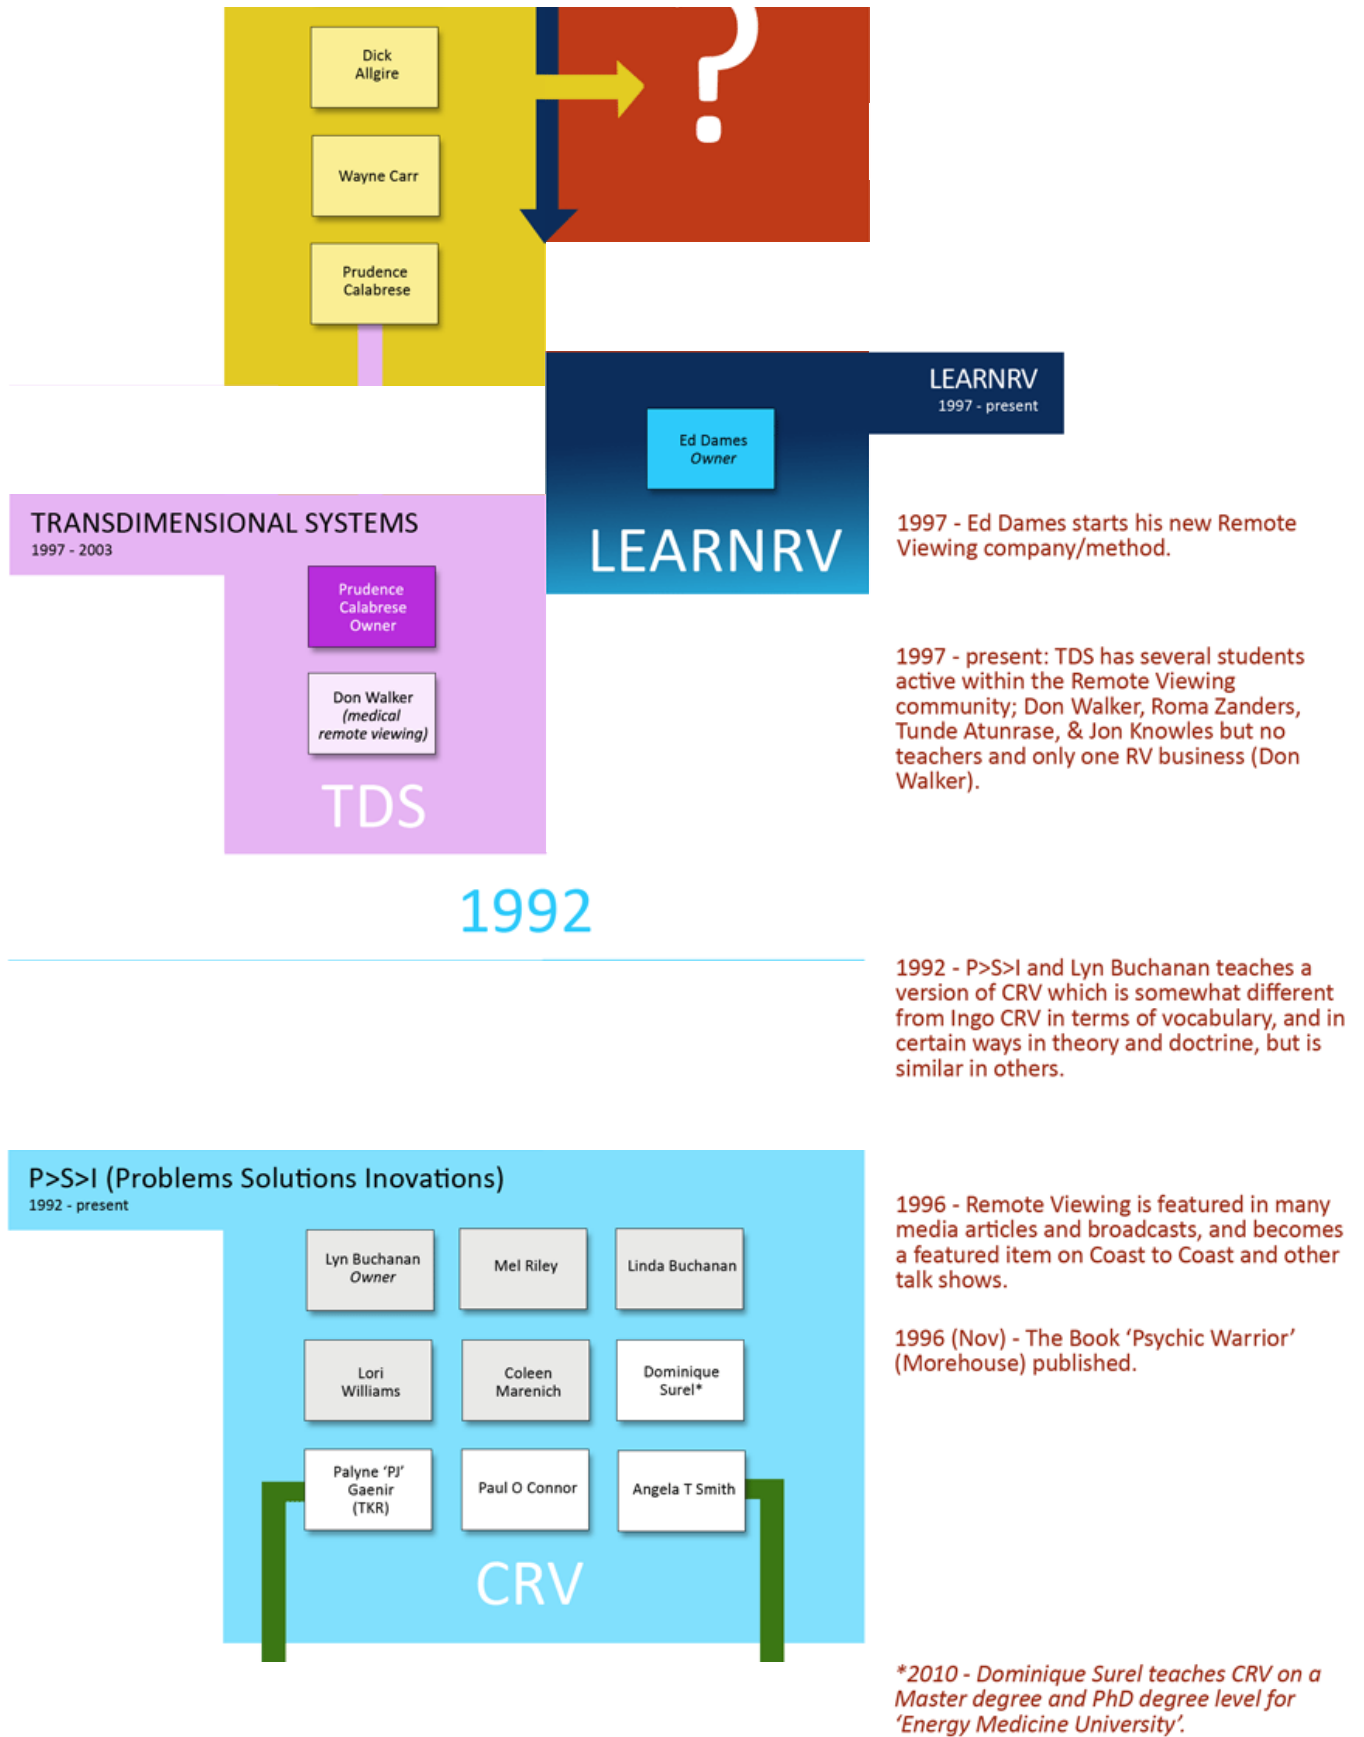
Dick Allgire

Wayne Carr

Prudence Calabrese

?

LEARNRV
1997 - present

Ed Dames
Owner

LEARNRV

1997 - Ed Dames starts his new Remote Viewing company/method.

TRANSDIMENSIONAL SYSTEMS
1997 - 2003

Prudence Calabrese Owner

Don Walker (medical remote viewing)

TDS

1997 - present: TDS has several students active within the Remote Viewing community; Don Walker, Roma Zanders, Tunde Atunrase, & Jon Knowles but no teachers and only one RV business (Don Walker).

1992

1992 - P>S>I and Lyn Buchanan teaches a version of CRV which is somewhat different from Ingo CRV in terms of vocabulary, and in certain ways in theory and doctrine, but is similar in others.

P>S>I (Problems Solutions Inovations)
1992 - present

Lyn Buchanan Owner

Mel Riley

Linda Buchanan

Lori Williams

Coleen Marenich

Dominique Surel*

Palyne 'PJ' Gaenir (TKR)

Paul O Connor

Angela T Smith

CRV

1996 - Remote Viewing is featured in many media articles and broadcasts, and becomes a featured item on Coast to Coast and other talk shows.

1996 (Nov) - The Book 'Psychic Warrior' (Morehouse) published.

*2010 - Dominique Surel teaches CRV on a Master degree and PhD degree level for 'Energy Medicine University'.